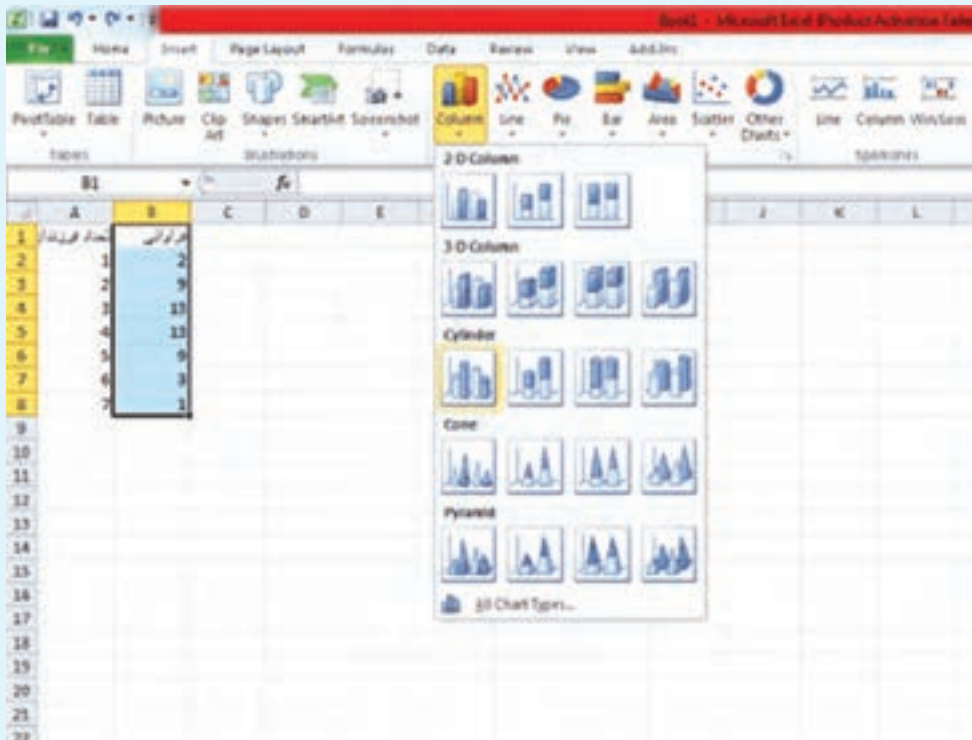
Book1 - Microsoft Excel (Product Activation Failed)

File Home Insert Page Layout Formulas Data Review View Add-Ins

PivotTable Table Picture Clip Art Shapes SmartArt Screenshot Column Line Pie Bar Area Scatter Other Charts Line Column Win/Loss

Tables Illustrations Sparklines

B1 $f_x$

| | A | B |
|---|---|---|
| 1 | تعداد فرزندان | فراوانی |
| 2 | 1 | 2 |
| 3 | 2 | 9 |
| 4 | 3 | 15 |
| 5 | 4 | 13 |
| 6 | 5 | 9 |
| 7 | 6 | 3 |
| 8 | 7 | 1 |

C D E J K L

9 10 11 12 13 14 15 16 17 18 19 20 21 22

2-D Column

3-D Column

Cylinder

Cone

Pyramid

All Chart Types...